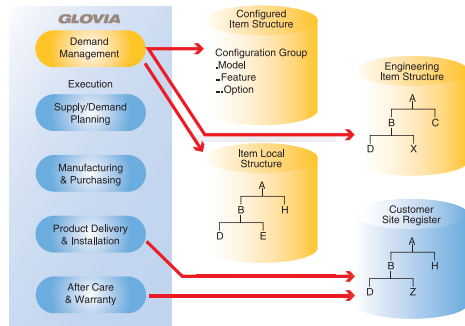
GLOVIA

Demand Management

Execution

Supply/Demand Planning

Manufacturing & Purchasing

Product Delivery & Installation

After Care & Warranty

Configured Item Structure

Configuration Group
.Model
..Feature
...Option

Engineering Item Structure

A
B
C
D
X

Item Local Structure

A
B
H
D
E

Customer Site Register

A
B
H
D
Z